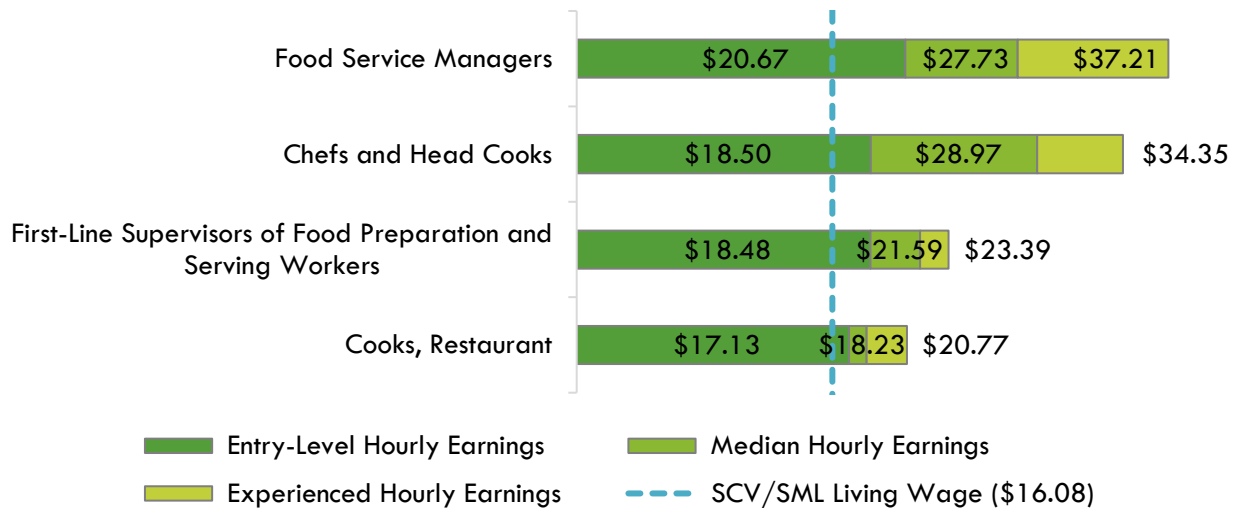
Food Service Managers
$20.67 $27.73 $37.21

Chefs and Head Cooks
$18.50 $28.97 $34.35

First-Line Supervisors of Food Preparation and Serving Workers
$18.48 $21.59 $23.39

Cooks, Restaurant
$17.13 $18.23 $20.77

Entry-Level Hourly Earnings
Median Hourly Earnings
Experienced Hourly Earnings
SCV/SML Living Wage ($16.08)